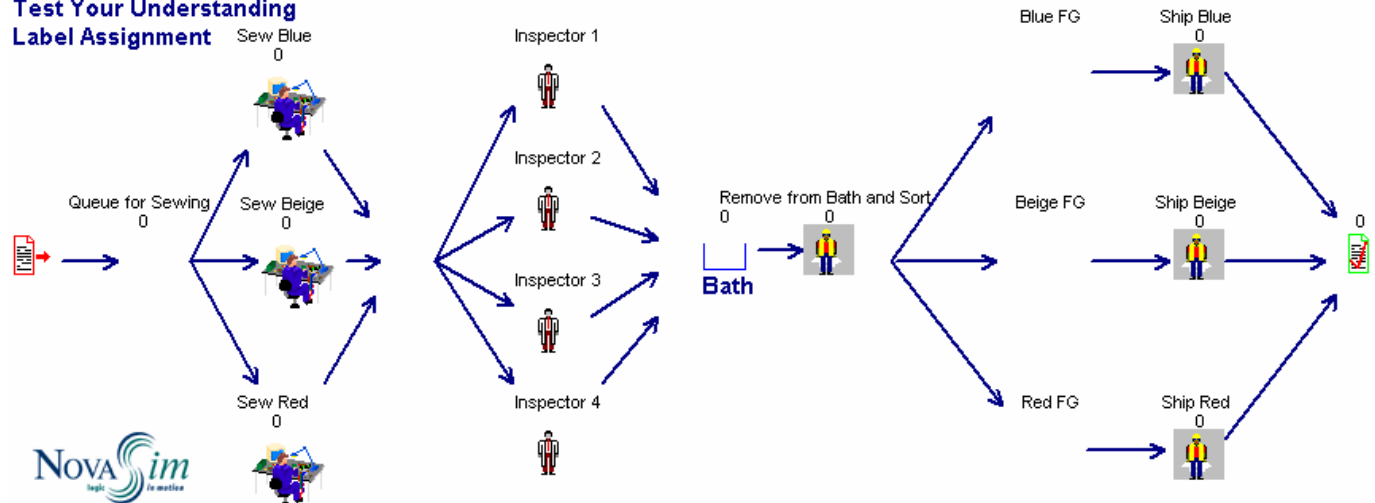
Test Your Understanding
Label Assignment

Sew Blue
0

Queue for Sewing
0

Sew Beige
0

Sew Red
0

Inspector 1

Inspector 2

Inspector 3

Inspector 4

Remove from Bath and Sort
0
0

Bath

Blue FG

Beige FG

Red FG

Ship Blue
0

Ship Beige
0

Ship Red
0

0

NovaSim
logic in motion